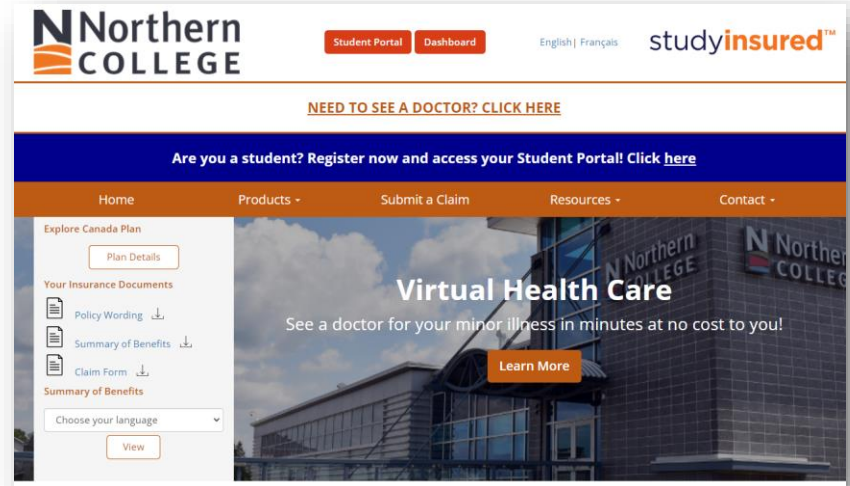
N Northern COLLEGE

Student Portal Dashboard

English | Français

studyinsured™

NEED TO SEE A DOCTOR? CLICK HERE

Are you a student? Register now and access your Student Portal! Click here

Home Products ▾ Submit a Claim Resources ▾ Contact ▾

Explore Canada Plan

Plan Details

Your Insurance Documents

Policy Wording

Summary of Benefits

Claim Form

Summary of Benefits

Choose your language

View

Virtual Health Care

See a doctor for your minor illness in minutes at no cost to you!

Learn More

N Northern COLLEGE

N Northern COLLEGE